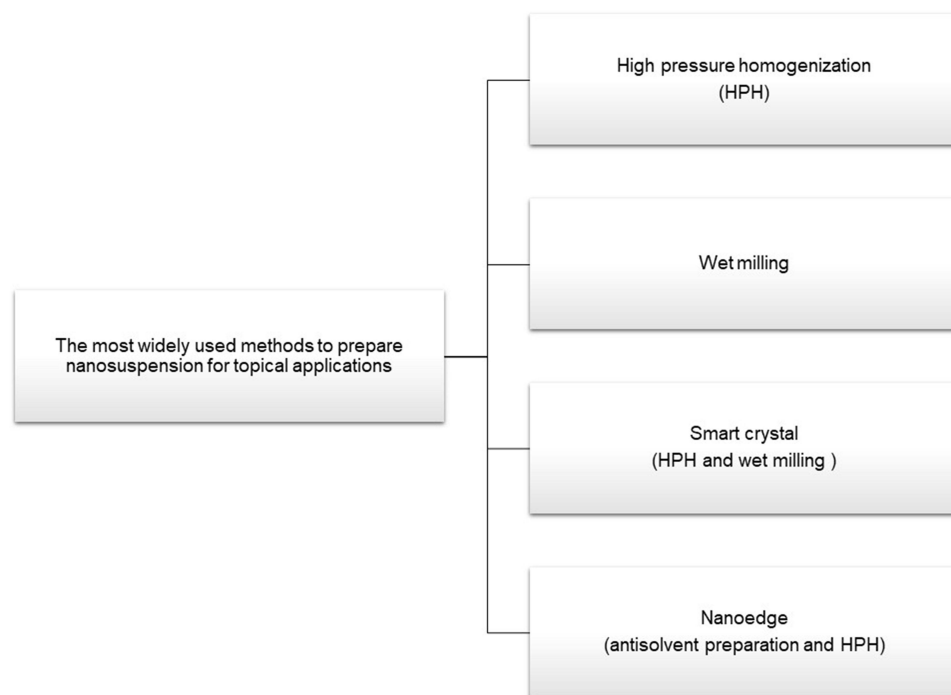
The most widely used methods to prepare nanosuspension for topical applications

High pressure homogenization (HPH)

Wet milling

Smart crystal (HPH and wet milling )

Nanoedge (antisolvent preparation and HPH)